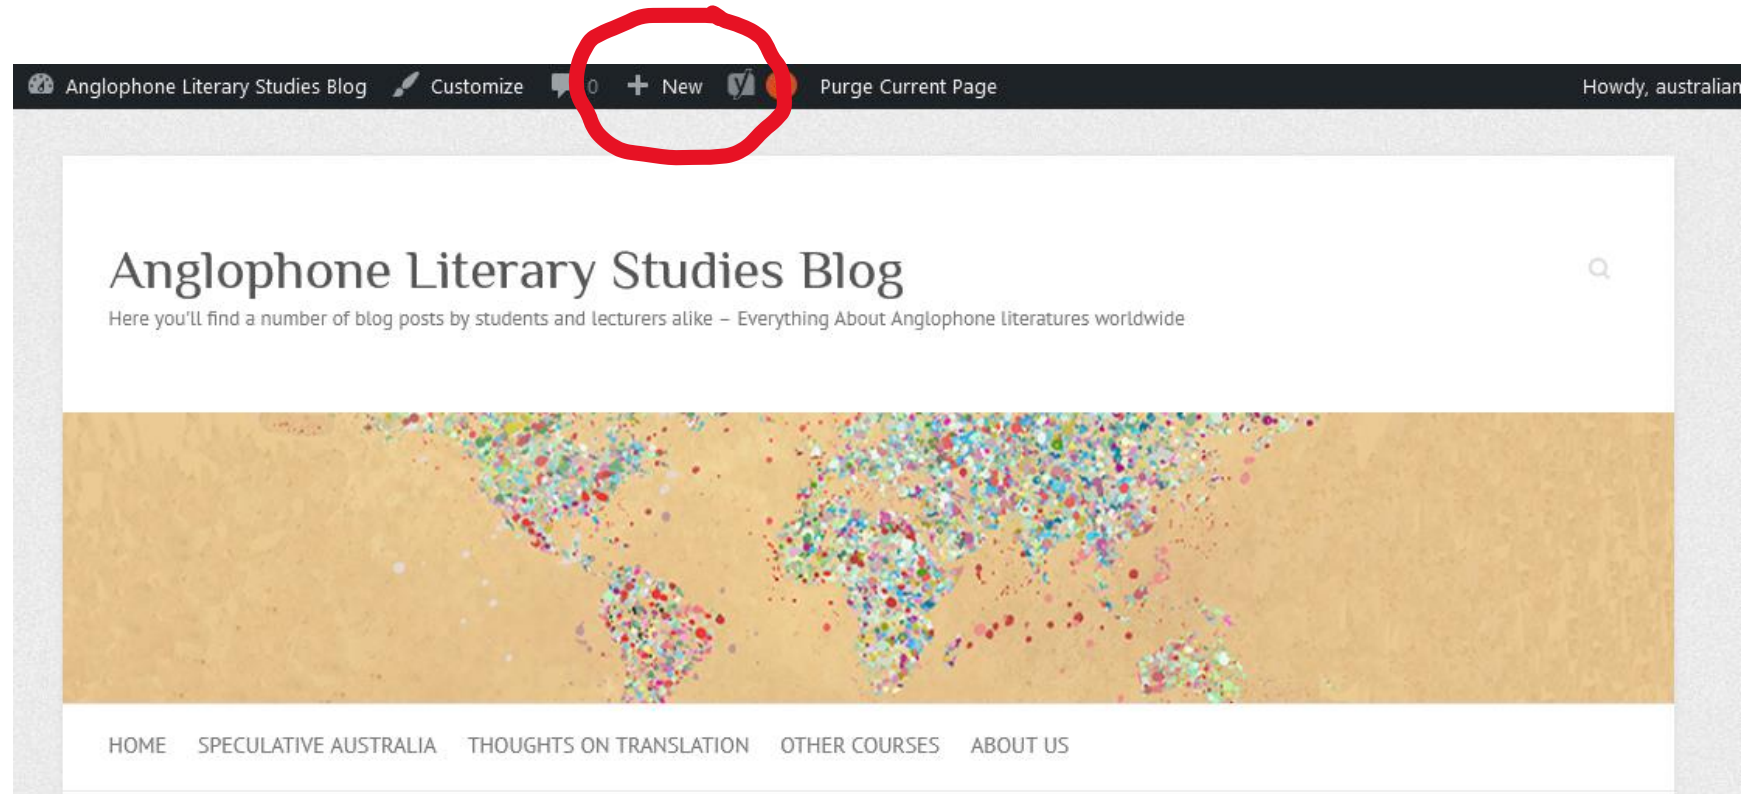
Anglophone Literary Studies Blog Customize 0 + New Purge Current Page Howdy, australian

Anglophone Literary Studies Blog

Here you'll find a number of blog posts by students and lecturers alike – Everything About Anglophone literatures worldwide

HOME SPECULATIVE AUSTRALIA THOUGHTS ON TRANSLATION OTHER COURSES ABOUT US